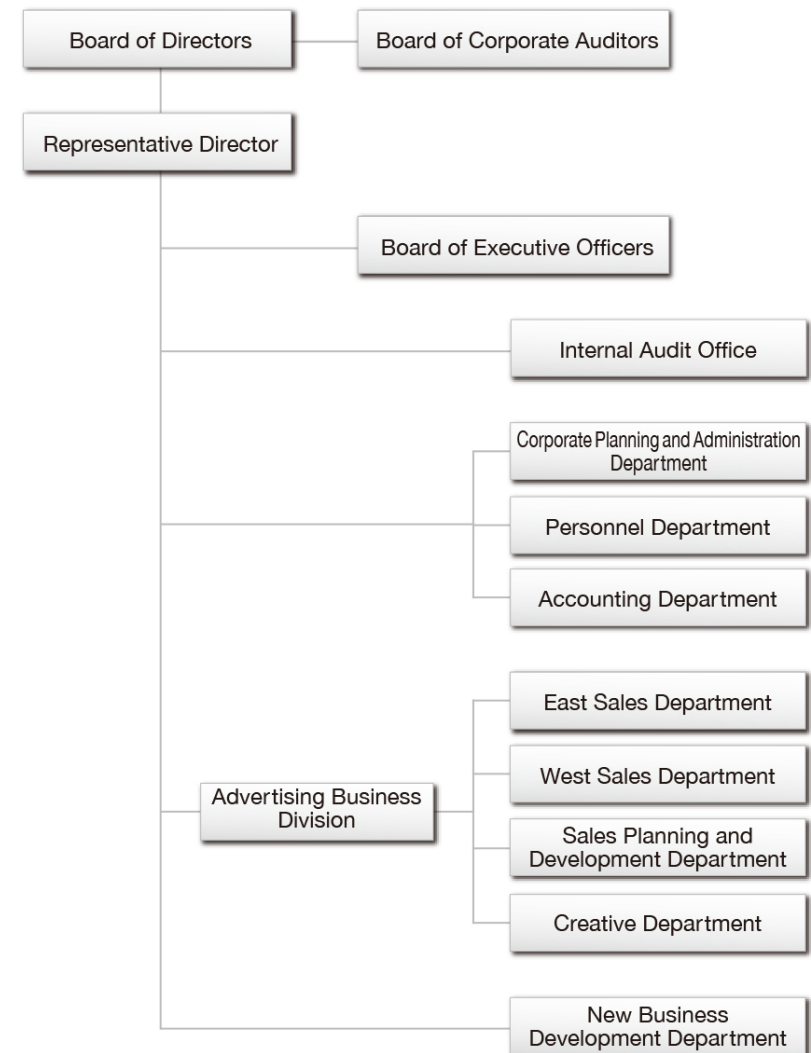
Board of Directors

Board of Corporate Auditors

Representative Director

Board of Executive Officers

Internal Audit Office

Corporate Planning and Administration Department

Personnel Department

Accounting Department

Advertising Business Division

East Sales Department

West Sales Department

Sales Planning and Development Department

Creative Department

New Business Development Department